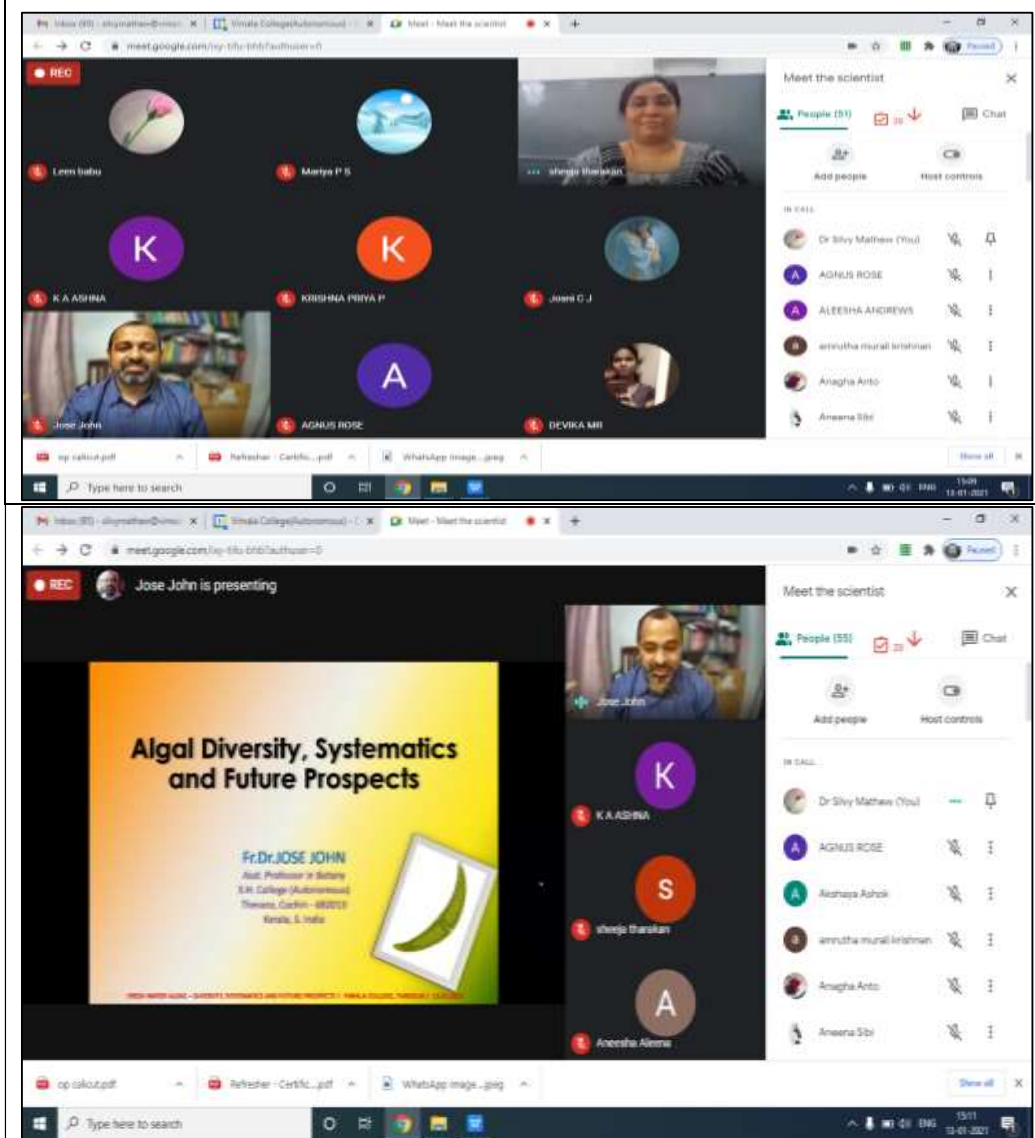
Inbox (85) - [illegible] | Vimala College(Autonomous) | Meet - Meet the scientist
meet.google.com/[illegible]
Paused

REC

Leen babu
Mariya P S
sheeja tharakan
K
K A ASHNA
K
KRISHNA PRIYA P
Jeeni C J
Jose John
A
AGNUS ROSE
DEVIKA MR

Meet the scientist
People (51)
Chat
Add people
Host controls
IN CALL
Dr Silvy Mathew (You)
AGNUS ROSE
ALEESHA ANDREWS
amrutha murali krishnan
Anagha Anto
Aneena Sibi

op callout.pdf
Refresher - Certific....pdf
WhatsApp Image....jpeg
Show all
Type here to search
ENG 15:09 13-01-2021

Inbox (85) - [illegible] | Vimala College(Autonomous) | Meet - Meet the scientist
meet.google.com/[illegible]
Paused

REC
Jose John is presenting

Algal Diversity, Systematics and Future Prospects

Fr.Dr.JOSE JOHN
Asst. Professor in Botany
S.H. College (Autonomous)
Thevara, Cochin - 682013
Kerala, S. India

FRESH WATER ALGAE – DIVERSITY, SYSTEMATICS AND FUTURE PROSPECTS | VIMALA COLLEGE, THRISSUR | 13.01.2021

Jose John
K
K A ASHNA
S
sheeja tharakan
A
Aneesha Aleena

Meet the scientist
People (55)
Chat
Add people
Host controls
IN CALL
Dr Silvy Mathew (You)
AGNUS ROSE
Akshaya Ashok
amrutha murali krishnan
Anagha Anto
Aneena Sibi

op callout.pdf
Refresher - Certific....pdf
WhatsApp Image....jpeg
Show all
Type here to search
ENG 15:11 13-01-2021